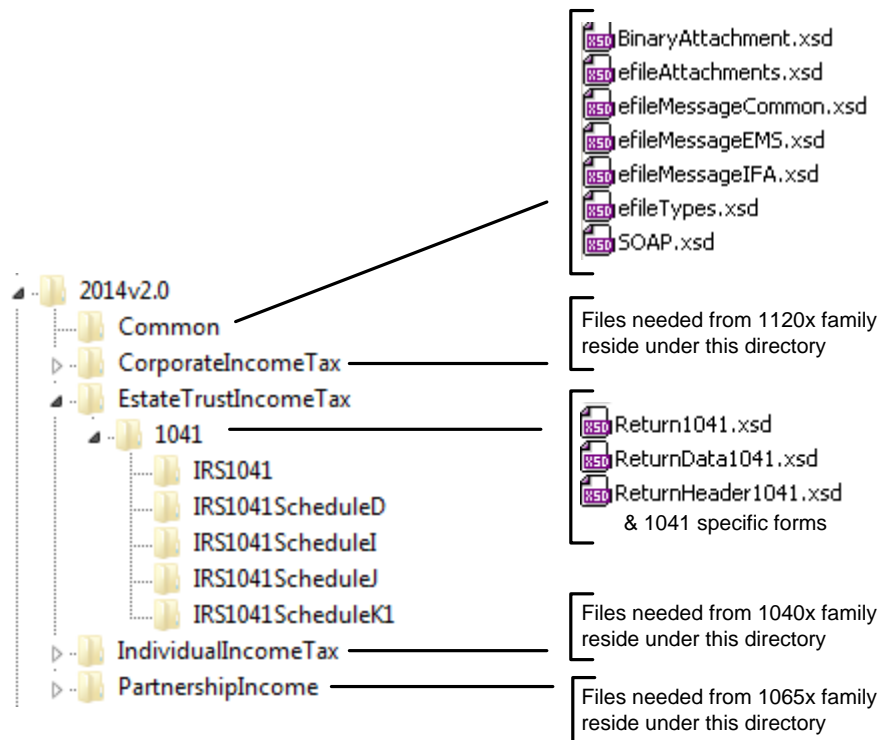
BinaryAttachment.xsd
efileAttachments.xsd
efileMessageCommon.xsd
efileMessageEMS.xsd
efileMessageIFA.xsd
efileTypes.xsd
SOAP.xsd

2014v2.0
Common
CorporateIncomeTax
EstateTrustIncomeTax
1041
IRS1041
IRS1041ScheduleD
IRS1041ScheduleI
IRS1041ScheduleJ
IRS1041ScheduleK1
IndividualIncomeTax
PartnershipIncome

Files needed from 1120x family reside under this directory

Return1041.xsd
ReturnData1041.xsd
ReturnHeader1041.xsd
& 1041 specific forms

Files needed from 1040x family reside under this directory

Files needed from 1065x family reside under this directory